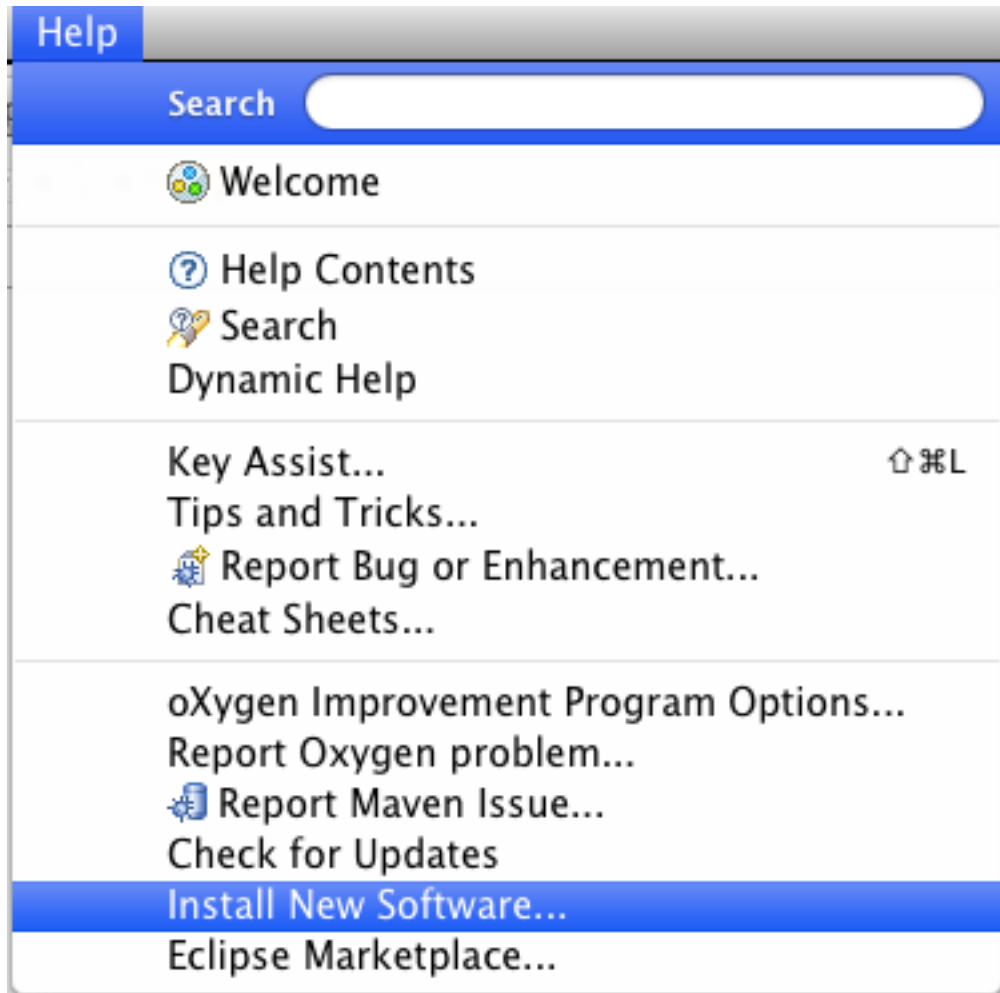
Help

Search

Welcome

Help Contents
Search
Dynamic Help

Key Assist... ⇧⌘L
Tips and Tricks...
Report Bug or Enhancement...
Cheat Sheets...

oXygen Improvement Program Options...
Report Oxygen problem...
Report Maven Issue...
Check for Updates
Install New Software...
Eclipse Marketplace...